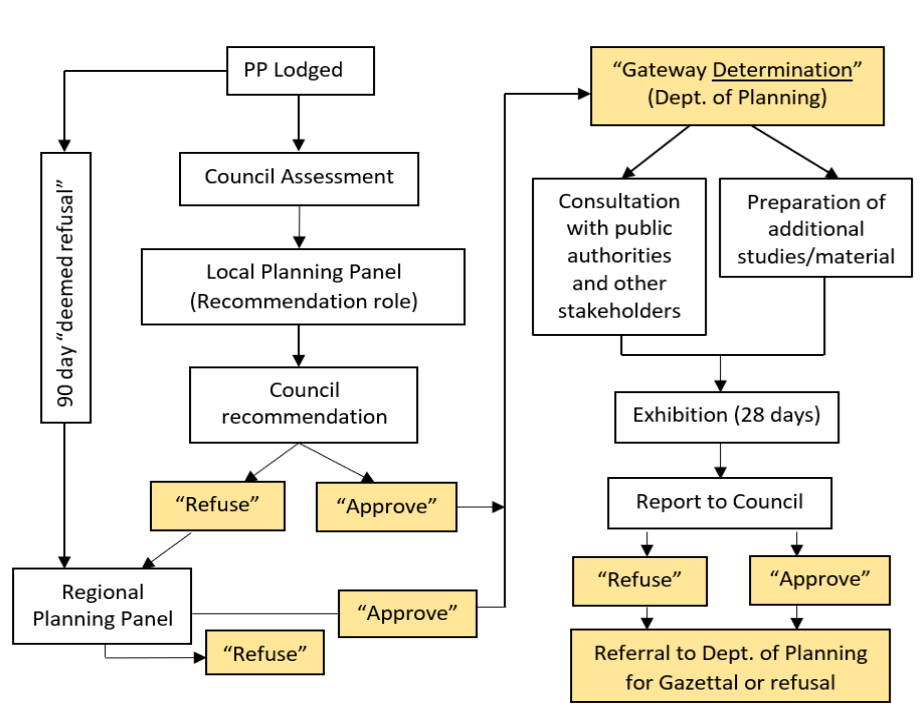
PP Lodged

90 day "deemed refusal"

Council Assessment

Local Planning Panel (Recommendation role)

Council recommendation

"Refuse"

"Approve"

Regional Planning Panel

"Approve"

"Refuse"

"Gateway Determination" (Dept. of Planning)

Consultation with public authorities and other stakeholders

Preparation of additional studies/material

Exhibition (28 days)

Report to Council

"Refuse"

"Approve"

Referral to Dept. of Planning for Gazettal or refusal